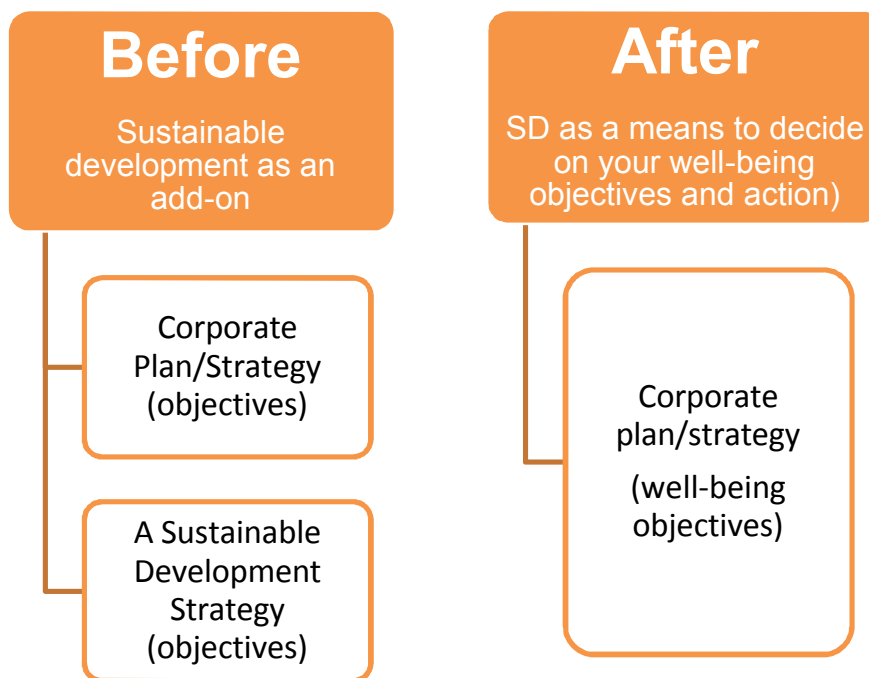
Before

Sustainable development as an add-on

Corporate Plan/Strategy (objectives)

A Sustainable Development Strategy (objectives)

After

SD as a means to decide on your well-being objectives and action)

Corporate plan/strategy

(well-being objectives)